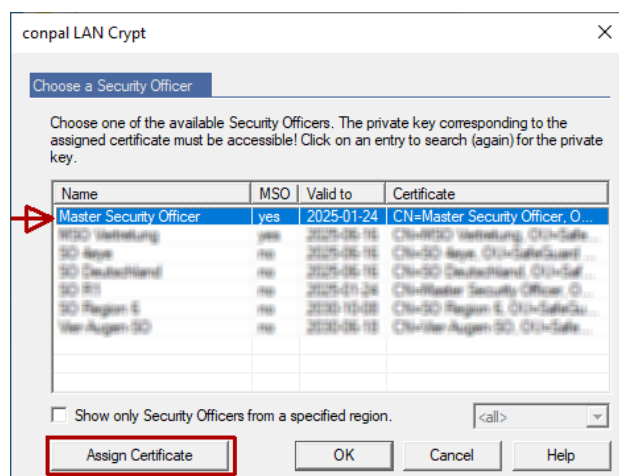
conpal LAN Crypt

Choose a Security Officer

Choose one of the available Security Officers. The private key corresponding to the assigned certificate must be accessible! Click on an entry to search (again) for the private key.

| Name | MSO | Valid to | Certificate |
|---|---|---|---|
| Master Security Officer | yes | 2025-01-24 | CN=Master Security Officer, O... |
| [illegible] | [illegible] | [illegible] | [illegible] |
| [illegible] | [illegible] | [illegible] | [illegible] |
| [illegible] | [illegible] | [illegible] | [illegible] |
| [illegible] | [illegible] | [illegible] | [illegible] |
| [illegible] | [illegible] | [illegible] | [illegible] |
| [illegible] | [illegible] | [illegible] | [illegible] |

Show only Security Officers from a specified region.

<all>

Assign Certificate

OK

Cancel

Help